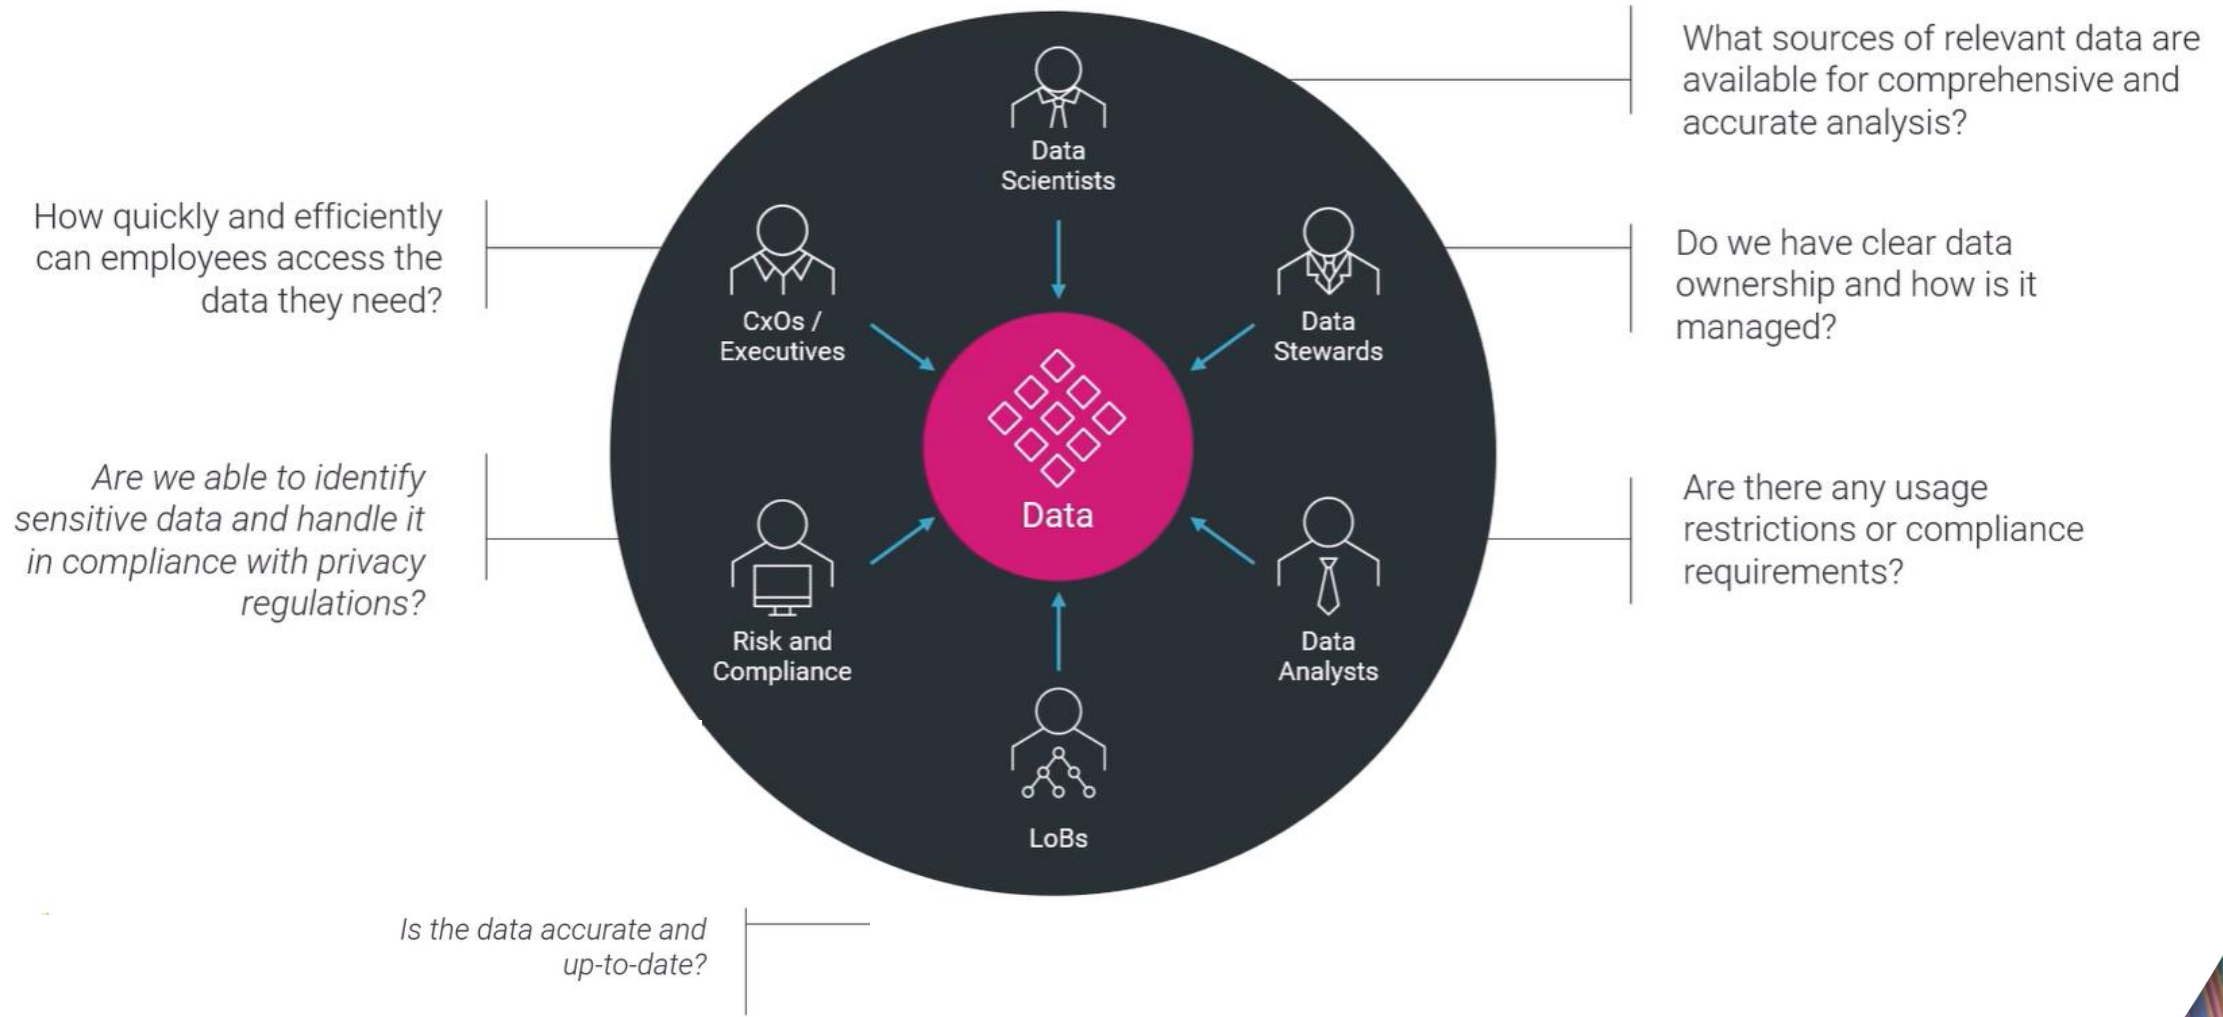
What sources of relevant data are available for comprehensive and accurate analysis?

How quickly and efficiently can employees access the data they need?

Data Scientists

CxOs / Executives

Data Stewards

Do we have clear data ownership and how is it managed?

Data

Are we able to identify sensitive data and handle it in compliance with privacy regulations?

Risk and Compliance

Data Analysts

Are there any usage restrictions or compliance requirements?

LoBs

Is the data accurate and up-to-date?